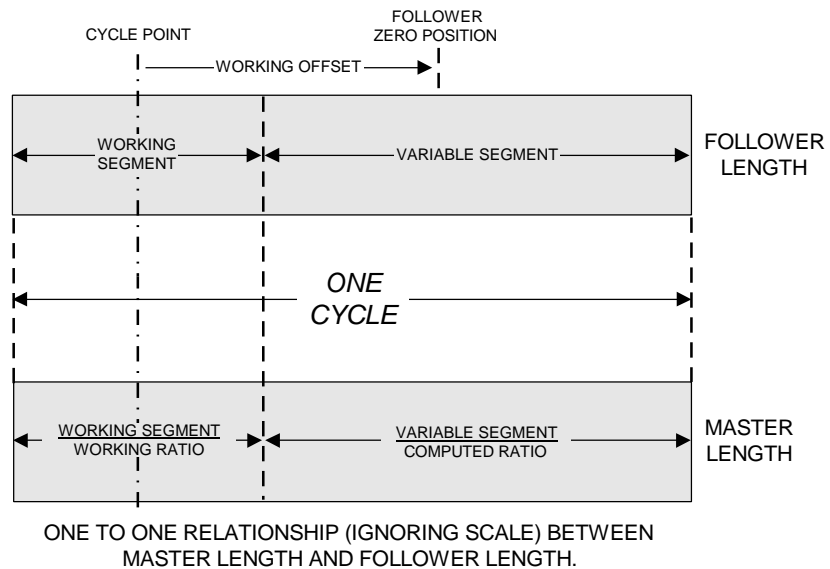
CYCLE POINT

FOLLOWER ZERO POSITION

WORKING OFFSET

WORKING SEGMENT

VARIABLE SEGMENT

FOLLOWER LENGTH

ONE CYCLE

$\frac{\text{WORKING SEGMENT}}{\text{WORKING RATIO}}$

$\frac{\text{VARIABLE SEGMENT}}{\text{COMPUTED RATIO}}$

MASTER LENGTH

ONE TO ONE RELATIONSHIP (IGNORING SCALE) BETWEEN MASTER LENGTH AND FOLLOWER LENGTH.